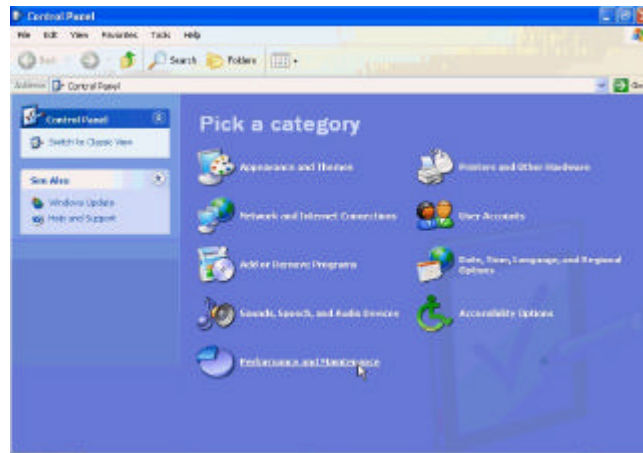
Control Panel

File Edit View Favorites Tools Help

Back Search Folders

Address Control Panel

Go

Control Panel

Switch to Classic View

See Also

Windows Update

Help and Support

Pick a category

Appearance and Themes

Printers and Other Hardware

Network and Internet Connections

User Accounts

Add or Remove Programs

Date, Time, Language, and Regional Options

Sounds, Speech, and Audio Devices

Accessibility Options

Performance and Maintenance